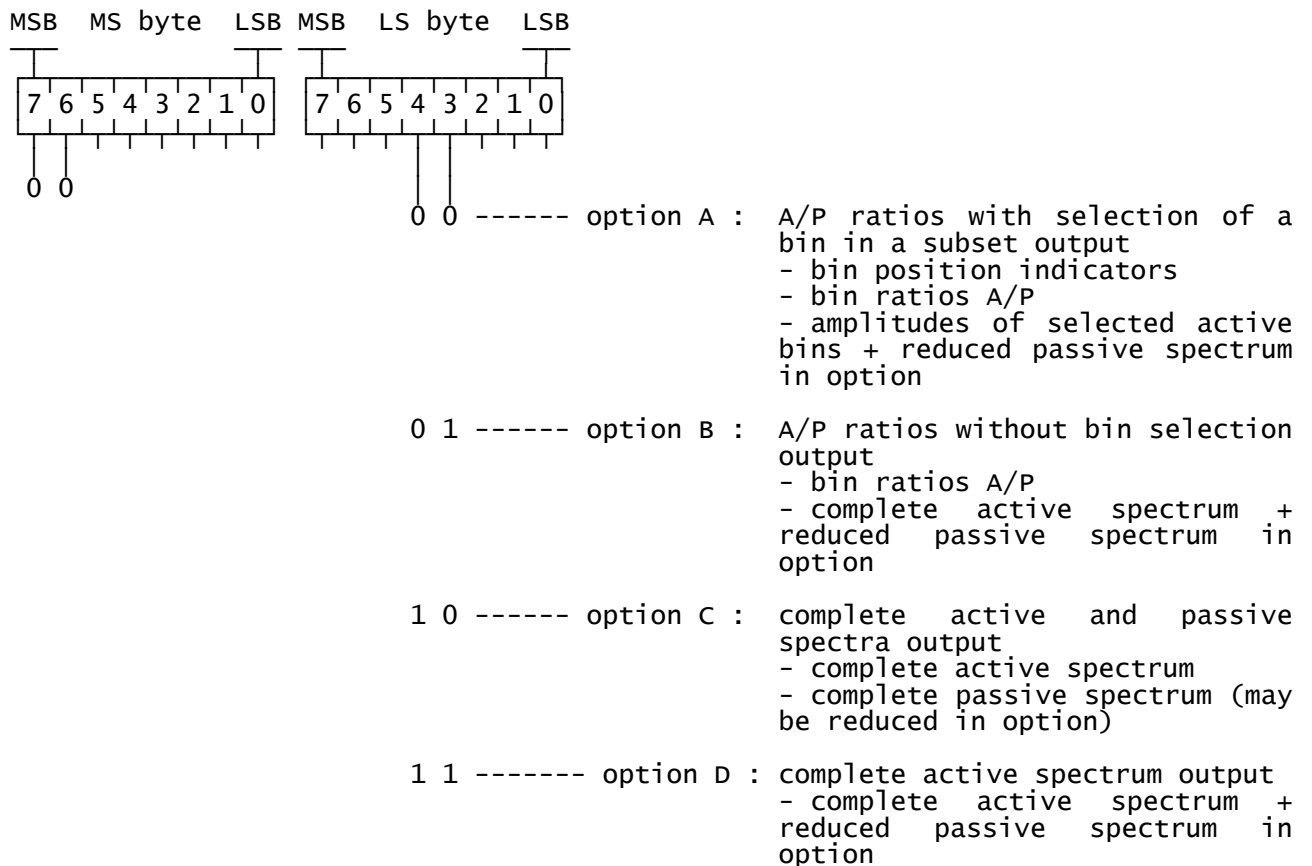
MSB MS byte LSB MSB LS byte LSB

7 6 5 4 3 2 1 0 7 6 5 4 3 2 1 0

0 0

0 0 ------ option A : A/P ratios with selection of a bin in a subset output
- bin position indicators
- bin ratios A/P
- amplitudes of selected active bins + reduced passive spectrum in option

0 1 ------ option B : A/P ratios without bin selection output
- bin ratios A/P
- complete active spectrum + reduced passive spectrum in option

1 0 ------ option C : complete active and passive spectra output
- complete active spectrum
- complete passive spectrum (may be reduced in option)

1 1 ------- option D : complete active spectrum output
- complete active spectrum + reduced passive spectrum in option